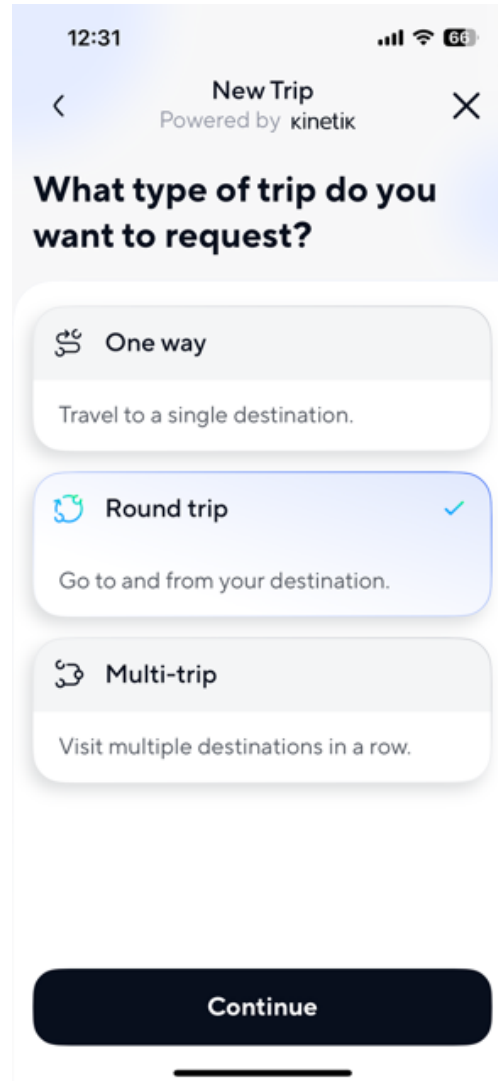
12:31

66

New Trip
Powered by kinetik

What type of trip do you want to request?

One way

Travel to a single destination.

Round trip

Go to and from your destination.

Multi-trip

Visit multiple destinations in a row.

Continue